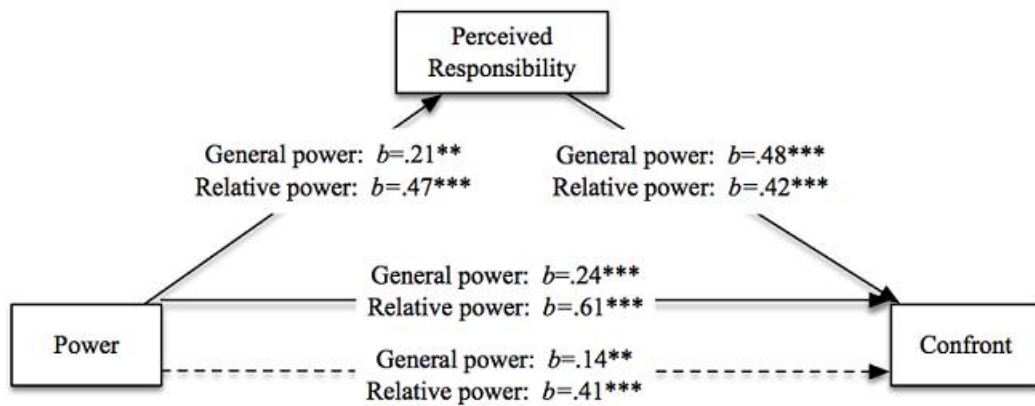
Perceived Responsibility

General power: $b$=.21**
Relative power: $b$=.47***

General power: $b$=.48***
Relative power: $b$=.42***

General power: $b$=.24***
Relative power: $b$=.61***

Power

General power: $b$=.14**
Relative power: $b$=.41***

Confront